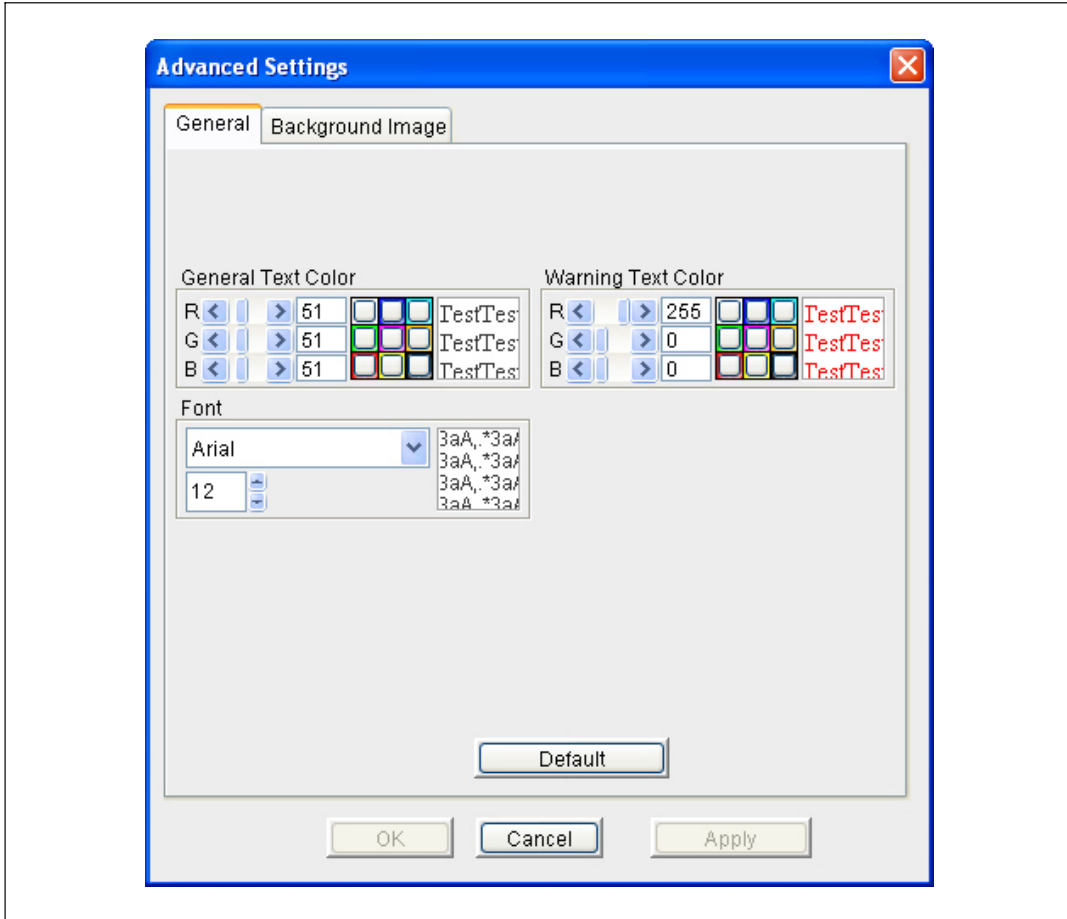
Advanced Settings

General | Background Image

General Text Color
R 51 TestTest
G 51 TestTest
B 51 TestTest

Warning Text Color
R 255 TestTest
G 0 TestTest
B 0 TestTest

Font
Arial
12
3aA,.*3aA
3aA,.*3aA
3aA,.*3aA
3aA,.*3aA

Default

OK Cancel Apply